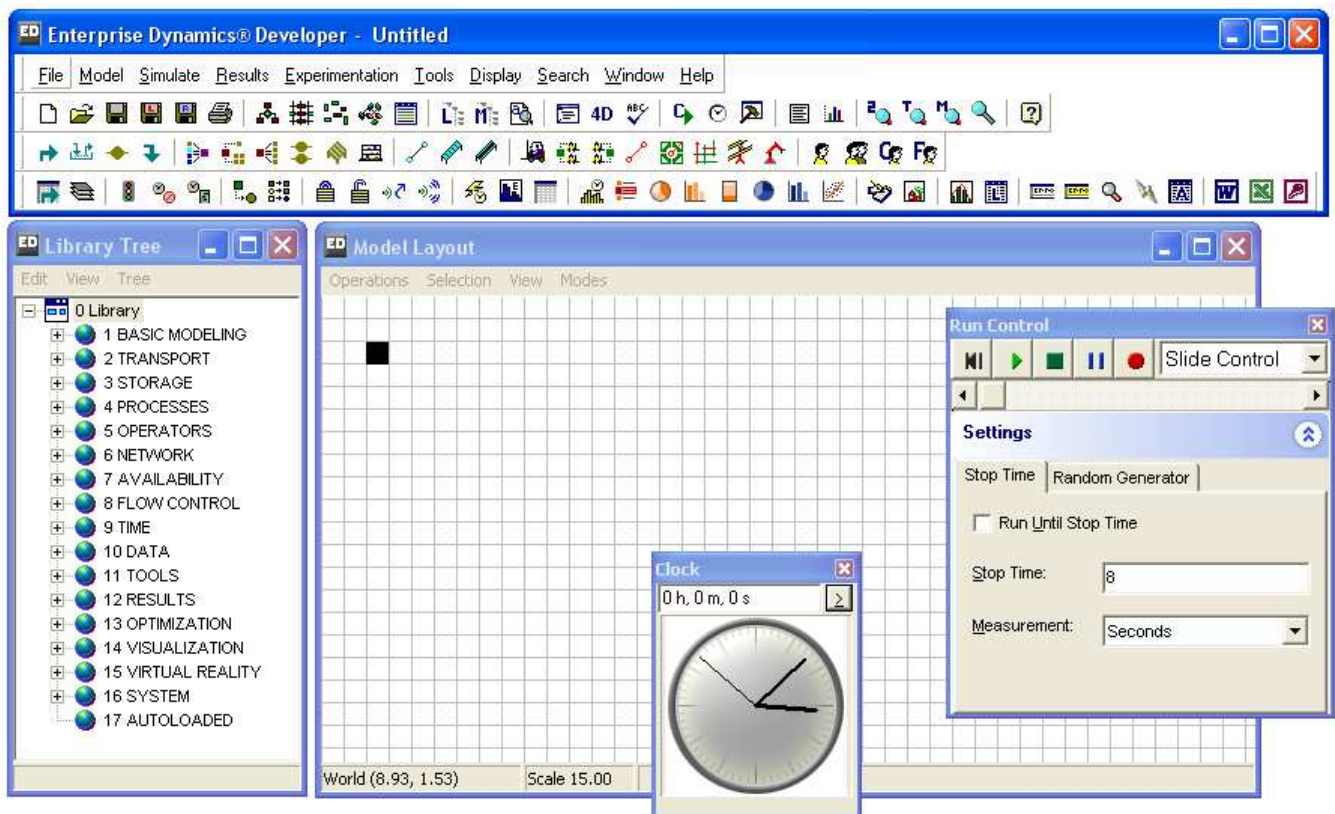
Enterprise Dynamics® Developer - Untitled

File Model Simulate Results Experimentation Tools Display Search Window Help

4D

Library Tree

Edit View Tree

0 Library
1 BASIC MODELING
2 TRANSPORT
3 STORAGE
4 PROCESSES
5 OPERATORS
6 NETWORK
7 AVAILABILITY
8 FLOW CONTROL
9 TIME
10 DATA
11 TOOLS
12 RESULTS
13 OPTIMIZATION
14 VISUALIZATION
15 VIRTUAL REALITY
16 SYSTEM
17 AUTOLOADED

Model Layout

Operations Selection View Modes

World (8.93, 1.53) Scale 15.00

Clock

0 h, 0 m, 0 s

Run Control

Slide Control

Settings

Stop Time | Random Generator

Run Until Stop Time

Stop Time: 8

Measurement: Seconds